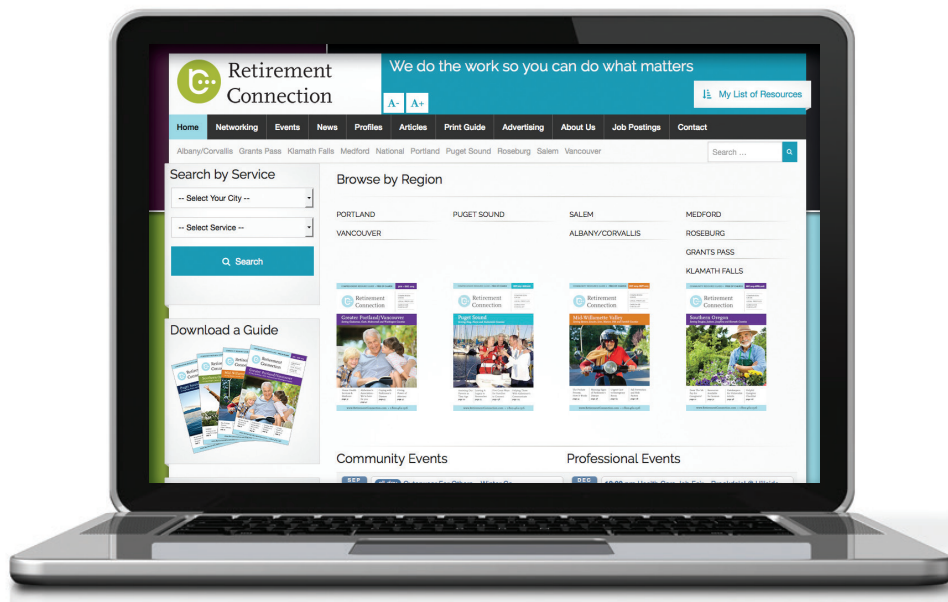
Retirement Connection

We do the work so you can do what matters

A- A+

My List of Resources

Home Networking Events News Profiles Articles Print Guide Advertising About Us Job Postings Contact

Albany/Corvallis Grants Pass Klamath Falls Medford National Portland Puget Sound Roseburg Salem Vancouver

Search ...

Search by Service

-- Select Your City --

-- Select Service --

Search

Download a Guide

Browse by Region

PORTLAND
VANCOUVER
PUGET SOUND
SALEM
ALBANY/CORVALLIS
MEDFORD
ROSEBURG
GRANTS PASS
KLAMATH FALLS

Retirement Connection
Greater Portland/Vancouver

Retirement Connection
Puget Sound

Retirement Connection
Mid-Willamette Valley

Retirement Connection
Southern Oregon

Community Events

Professional Events

SEP

DEC

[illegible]